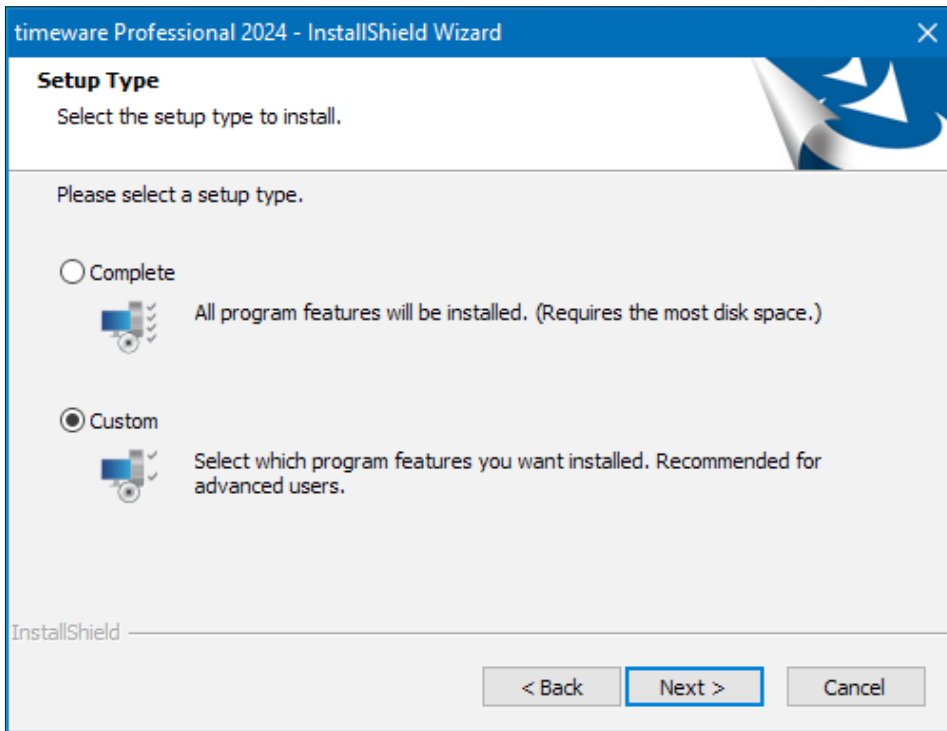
timeware Professional 2024 - InstallShield Wizard

Setup Type

Select the setup type to install.

Please select a setup type.

Complete

All program features will be installed. (Requires the most disk space.)

Custom

Select which program features you want installed. Recommended for advanced users.

InstallShield

< Back

Next >

Cancel